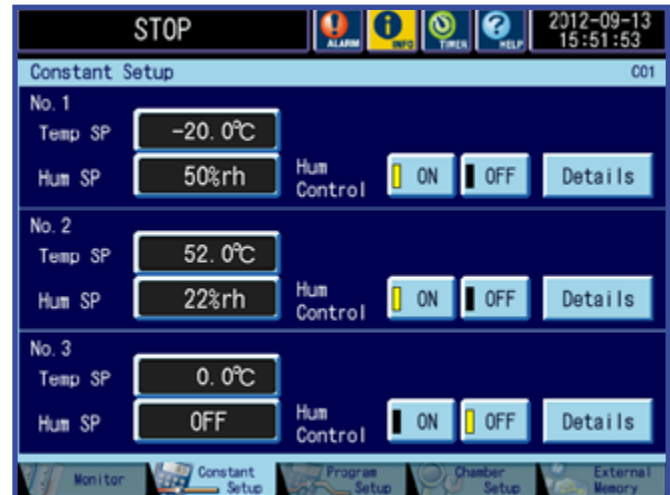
STOP

ALARM INFO TIMER HELP

2012-09-13
15:51:53

Constant Setup C01

No. 1
Temp SP -20.0℃
Hum SP 50%rh
Hum Control ON OFF Details

No. 2
Temp SP 52.0℃
Hum SP 22%rh
Hum Control ON OFF Details

No. 3
Temp SP 0.0℃
Hum SP OFF
Hum Control ON OFF Details

Monitor
Constant Setup
Program Setup
Chamber Setup
External Memory